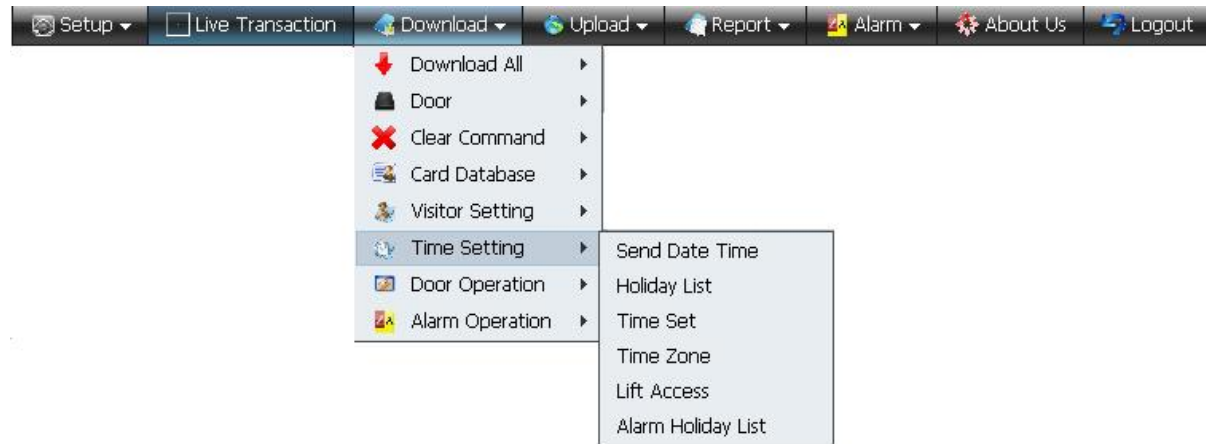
Setup ▾ | Live Transaction | Download ▾ | Upload ▾ | Report ▾ | Alarm ▾ | About Us | Logout

Download All
Door
Clear Command
Card Database
Visitor Setting
Time Setting
Door Operation
Alarm Operation

Send Date Time
Holiday List
Time Set
Time Zone
Lift Access
Alarm Holiday List